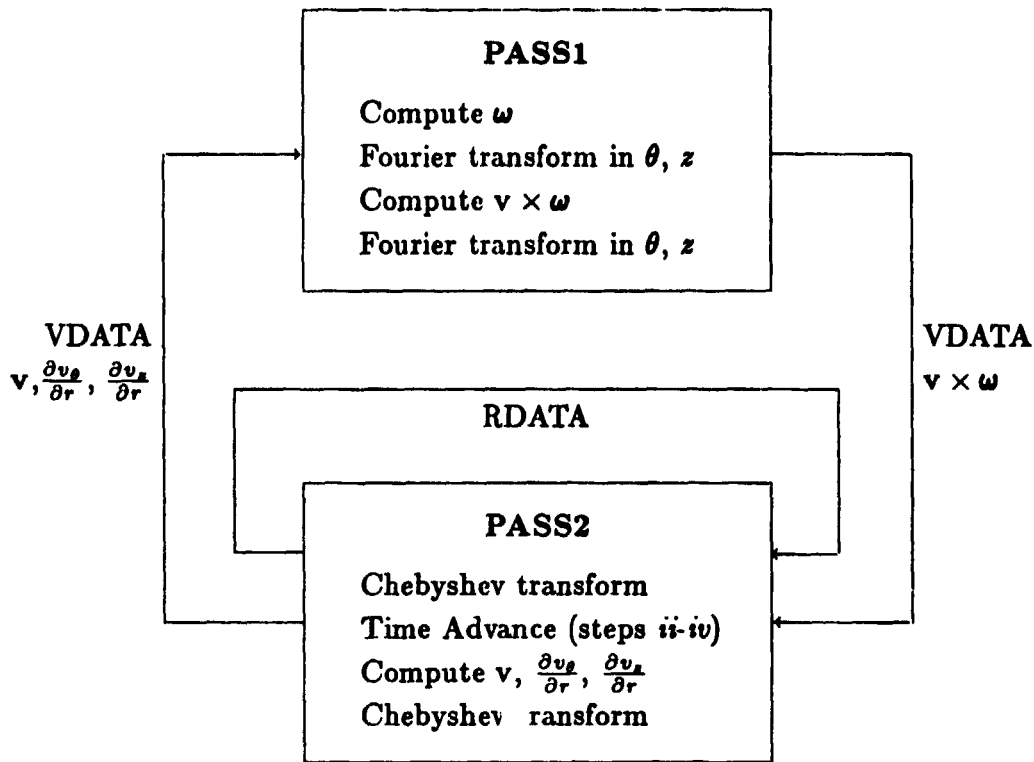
PASS1

Compute $\omega$
Fourier transform in $\theta$, $z$
Compute $\mathbf{v} \times \omega$
Fourier transform in $\theta$, $z$

VDATA
$\mathbf{v}, \frac{\partial v_\theta}{\partial r}, \frac{\partial v_z}{\partial r}$

VDATA
$\mathbf{v} \times \omega$

RDATA

PASS2

Chebyshev transform
Time Advance (steps *ii-iv*)
Compute $\mathbf{v}$, $\frac{\partial v_\theta}{\partial r}$, $\frac{\partial v_z}{\partial r}$
Chebyshev ransform